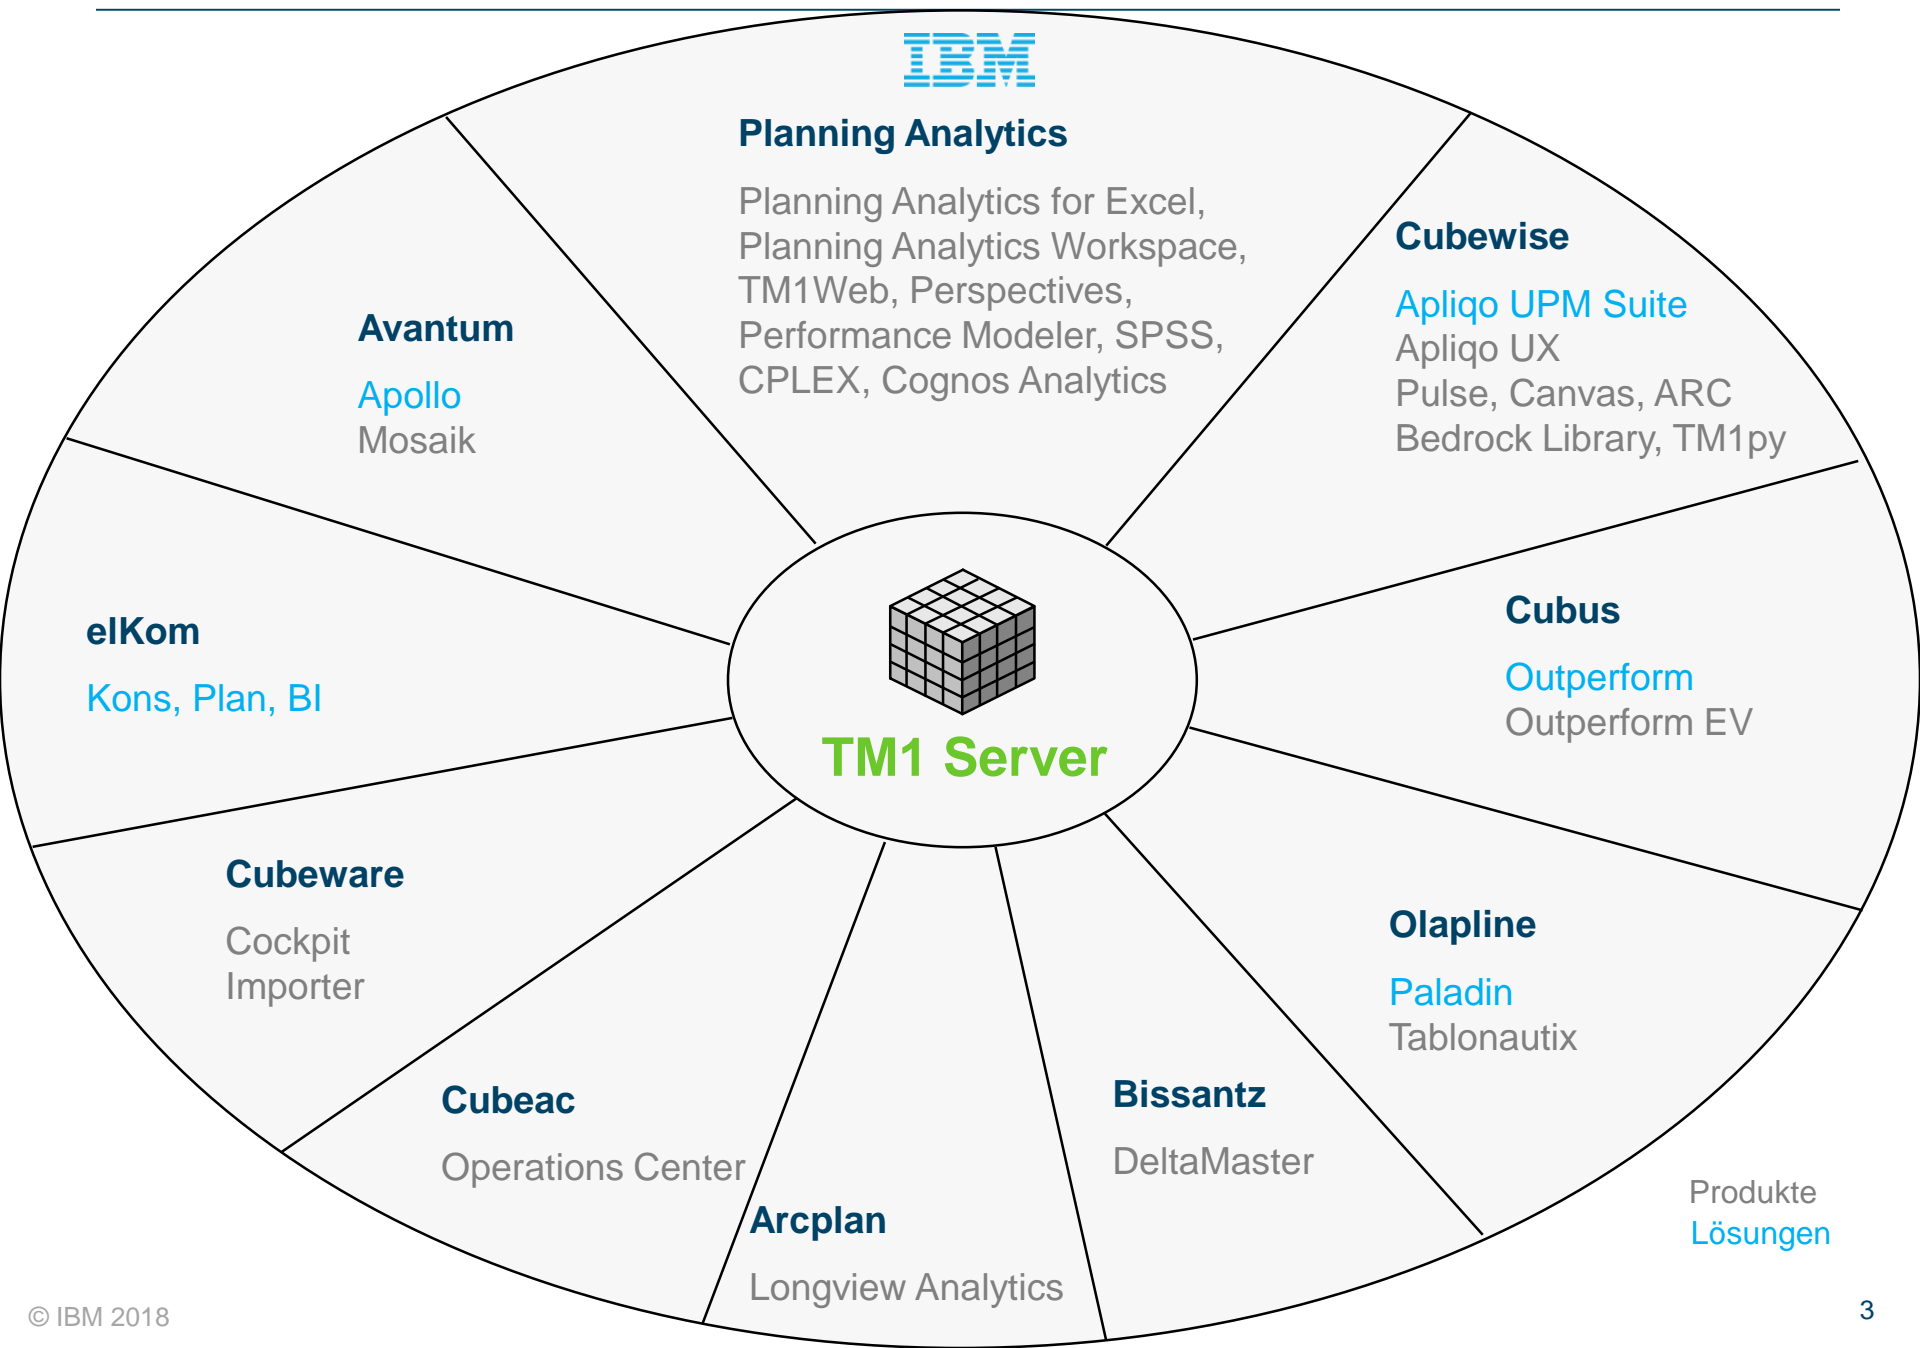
IBM

Planning Analytics

Planning Analytics for Excel, Planning Analytics Workspace, TM1Web, Perspectives, Performance Modeler, SPSS, CPLEX, Cognos Analytics

Cubewise

Apliqo UPM Suite
Apliqo UX
Pulse, Canvas, ARC
Bedrock Library, TM1py

Avantum

Apollo
Mosaik

elKom

Kons, Plan, BI

TM1 Server

Cubus

Outperform
Outperform EV

Cubeware

Cockpit
Importer

Olapline

Paladin
Tablonautix

Cubeac

Operations Center

Bissantz

DeltaMaster

Arcplan

Longview Analytics

Produkte
Lösungen

© IBM 2018

3